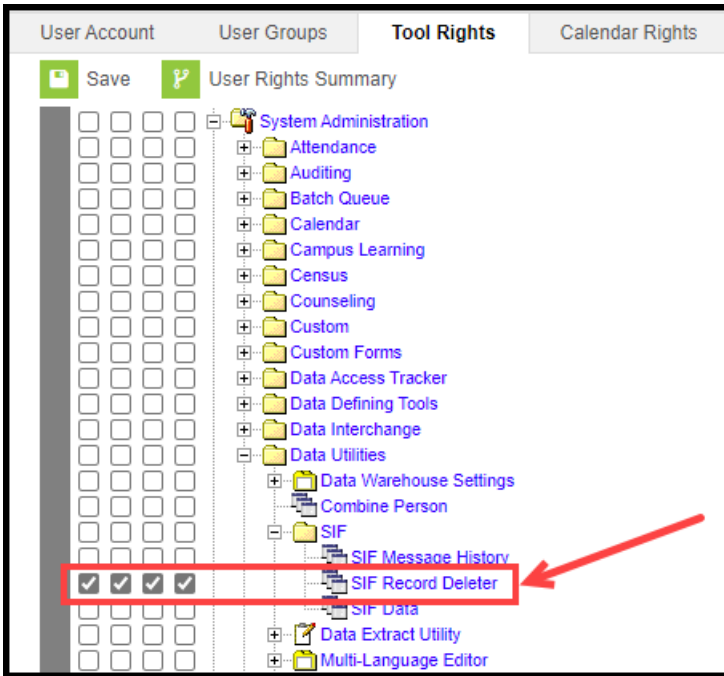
User Account
User Groups
Tool Rights
Calendar Rights

Save
User Rights Summary

System Administration
Attendance
Auditing
Batch Queue
Calendar
Campus Learning
Census
Counseling
Custom
Custom Forms
Data Access Tracker
Data Defining Tools
Data Interchange
Data Utilities
Data Warehouse Settings
Combine Person
SIF
SIF Message History
SIF Record Deleter
SIF Data
Data Extract Utility
Multi-Language Editor